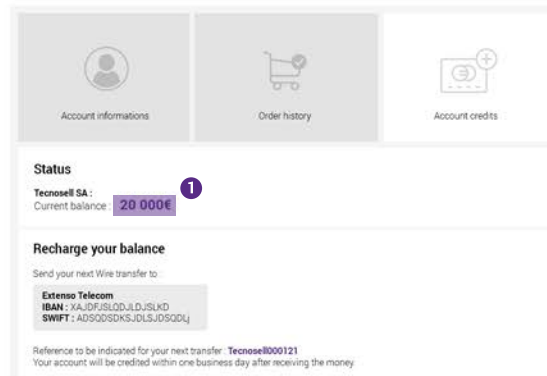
Account informations

Order history

Account credits

Status

Tecnosell SA :
Current balance : 20 000€

1

Recharge your balance

Send your next Wire transfer to

Extenso Telecom
IBAN : XAJDFJSLQDJLDJSLKD
SWIFT : ADSQDSDKSJDLSJDSQDLj

Reference to be indicated for your next transfer : Tecnosell000121
Your account will be credited within one business day after receiving the money.